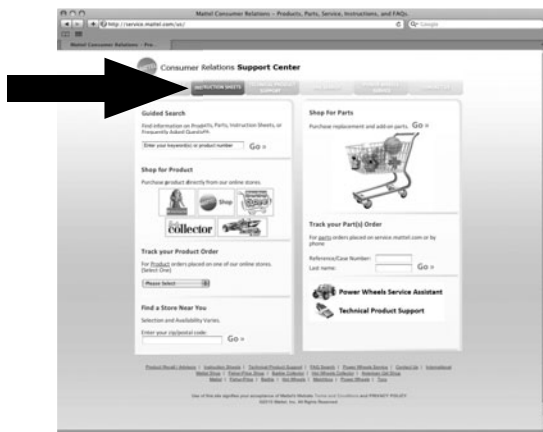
Mattel Consumer Relations – Products, Parts, Service, Instructions, and FAQs.

http://service.mattel.com/us/

Mattel Consumer Relations - Pro...

Consumer Relations Support Center

INSTRUCTION SHEETS

Guided Search

Find information on Products, Parts, Instruction Sheets, or Frequently Asked Questions.

Enter your keyword(s) or product number

Go »

Shop for Product

Purchase product directly from our online stores.

Shop

collector

Track your Product Order

For Product orders placed on one of our online stores. (Select One)

Please Select

Find a Store Near You

Selection and Availability Varies.

Enter your zip/postal code:

Go »

Shop For Parts

Purchase replacement and add-on parts. Go »

Track your Part(s) Order

For parts orders placed on service.mattel.com or by phone

Reference/Case Number:

Last name:

Go »

Power Wheels Service Assistant

Technical Product Support

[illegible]